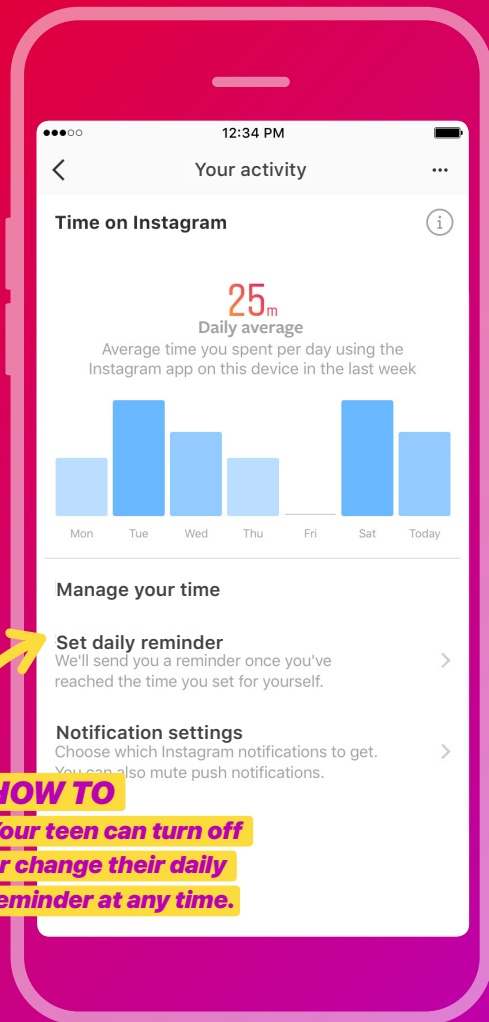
12:34 PM

Your activity

Time on Instagram

25m
Daily average
Average time you spent per day using the Instagram app on this device in the last week

Mon Tue Wed Thu Fri Sat Today

Manage your time

Set daily reminder
We'll send you a reminder once you've reached the time you set for yourself.

Notification settings
Choose which Instagram notifications to get. You can also mute push notifications.

HOW TO
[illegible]our teen can turn off
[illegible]r change their daily
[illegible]eminder at any time.